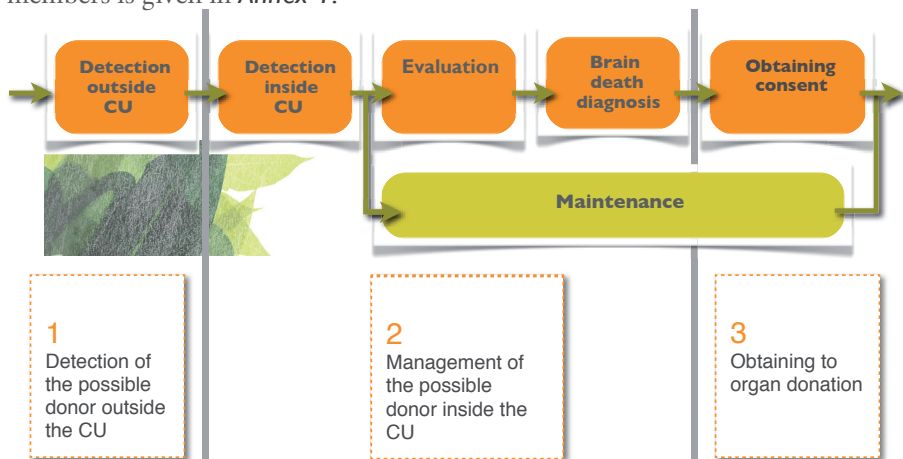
members is given in *Annex 4*.

Detection outside CU

Detection inside CU

Evaluation

Brain death diagnosis

Obtaining consent

Maintenance

1
Detection of the possible donor outside the CU

2
Management of the possible donor inside the CU

3
Obtaining to organ donation